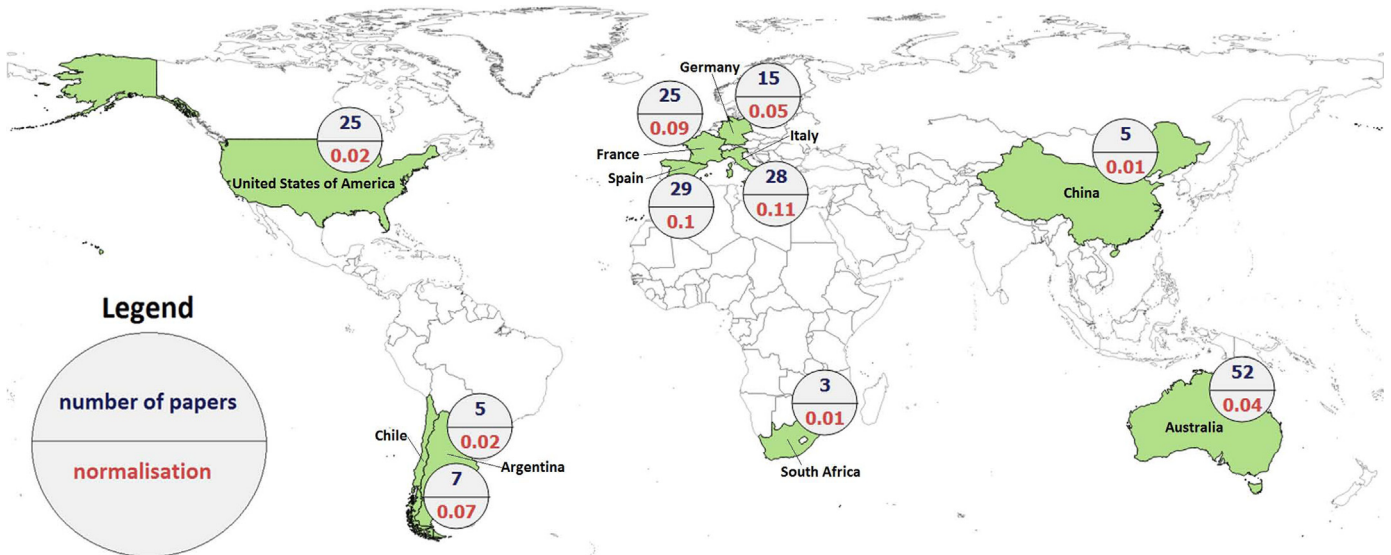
Germany

15

0.05

25

0.09

Italy

25

0.02

France

5

0.01

United States of America

Spain

29

0.1

28

0.11

China

Legend

number of papers

normalisation

52

0.04

5

0.02

3

0.01

Chile

Argentina

Australia

7

0.07

South Africa